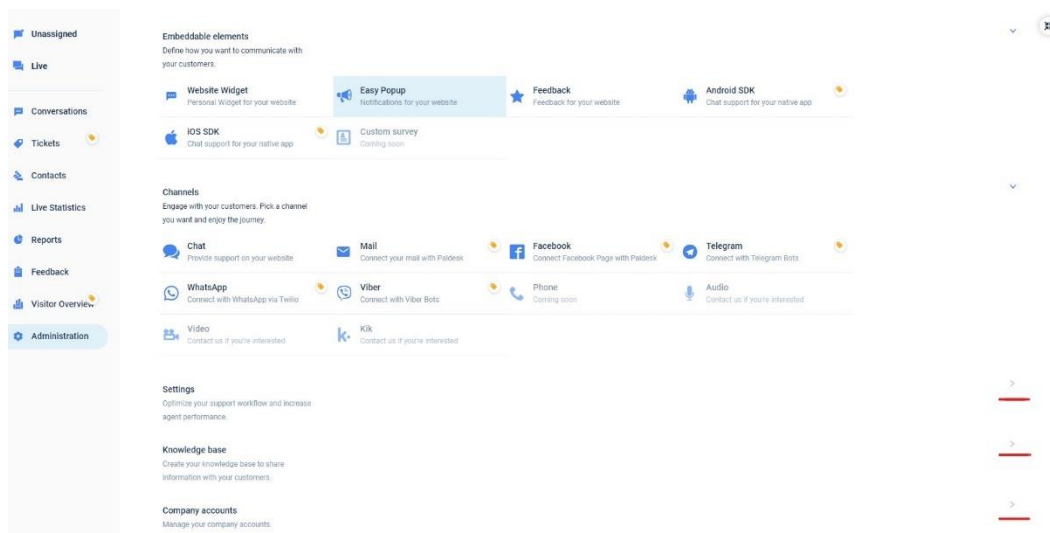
Unassigned

Live

Conversations

Tickets

Contacts

Live Statistics

Reports

Feedback

Visitor Overview

Administration

Embeddable elements
Define how you want to communicate with your customers.

Website Widget
Personal Widget for your website

Easy Popup
Notifications for your website

Feedback
Feedback for your website

Android SDK
Chat support for your native app

IOS SDK
Chat support for your native app

Custom survey
Coming soon

Channels
Engage with your customers. Pick a channel you want and enjoy the journey.

Chat
Provide support on your website

Mail
Connect your mail with Paldesk

Facebook
Connect Facebook Page with Paldesk

Telegram
Connect with Telegram Bots

WhatsApp
Connect with WhatsApp via Twilio

Viber
Connect with Viber Bots

Phone
Coming soon

Audio
Contact us if you're interested

Video
Contact us if you're interested

Kik
Contact us if you're interested

Settings
Optimize your support workflow and increase agent performance.

Knowledge base
Create your knowledge base to share information with your customers.

Company accounts
Manage your company accounts.